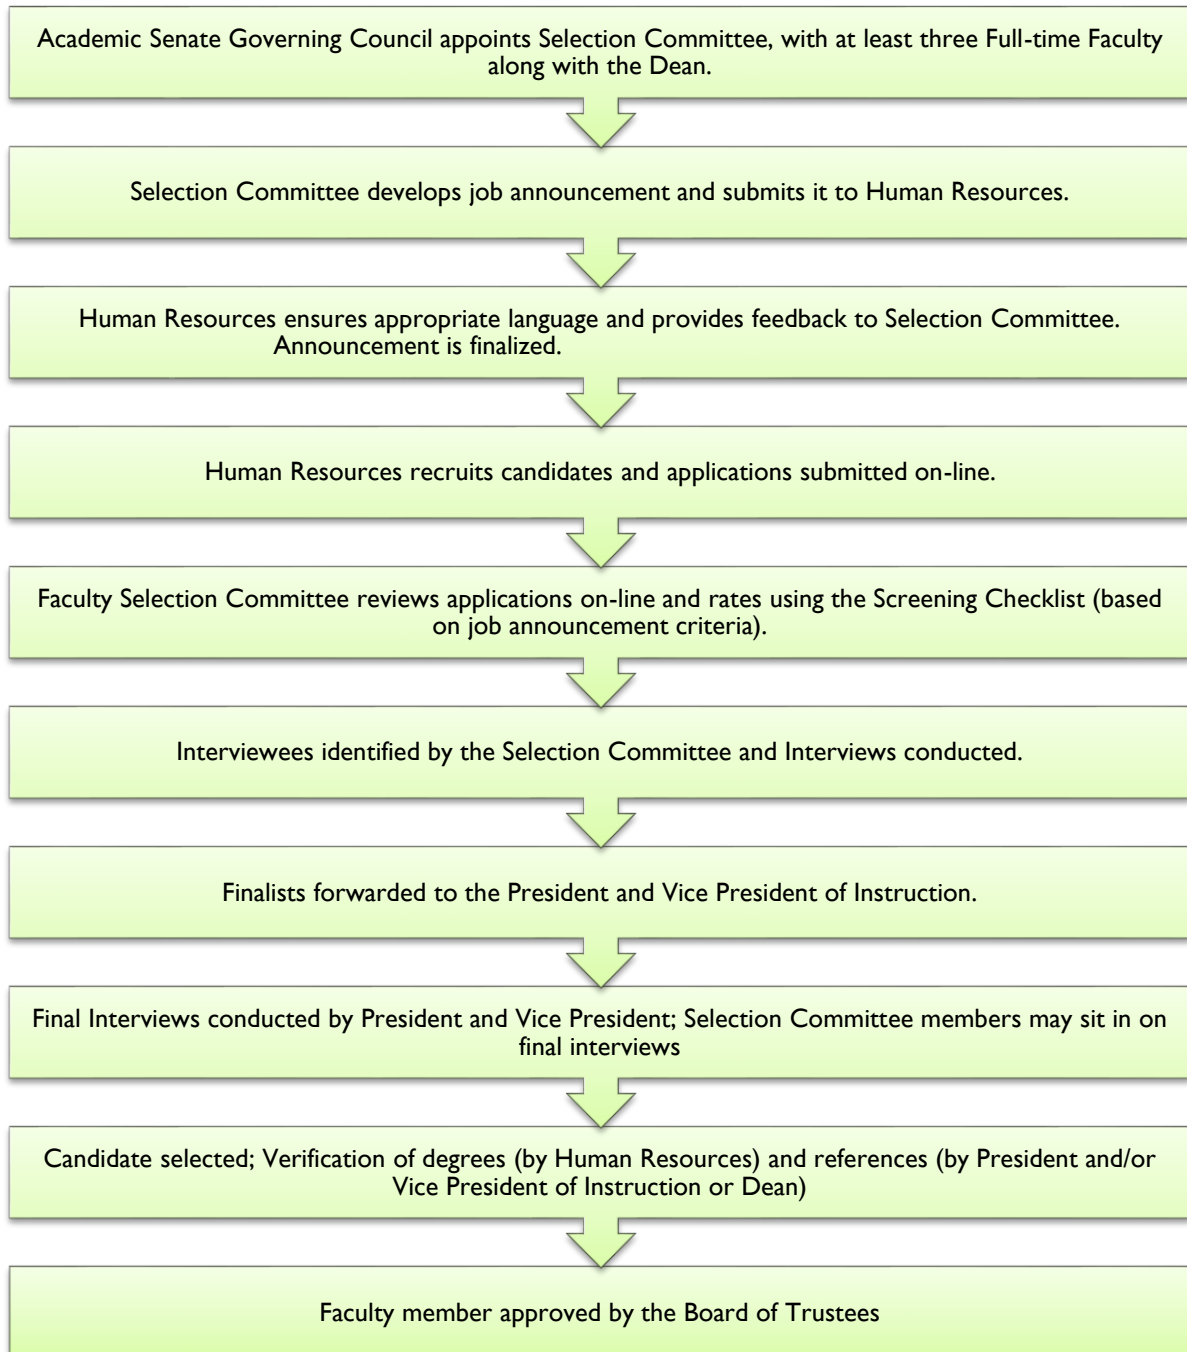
Academic Senate Governing Council appoints Selection Committee, with at least three Full-time Faculty along with the Dean.

Selection Committee develops job announcement and submits it to Human Resources.

Human Resources ensures appropriate language and provides feedback to Selection Committee. Announcement is finalized.

Human Resources recruits candidates and applications submitted on-line.

Faculty Selection Committee reviews applications on-line and rates using the Screening Checklist (based on job announcement criteria).

Interviewees identified by the Selection Committee and Interviews conducted.

Finalists forwarded to the President and Vice President of Instruction.

Final Interviews conducted by President and Vice President; Selection Committee members may sit in on final interviews

Candidate selected; Verification of degrees (by Human Resources) and references (by President and/or Vice President of Instruction or Dean)

Faculty member approved by the Board of Trustees